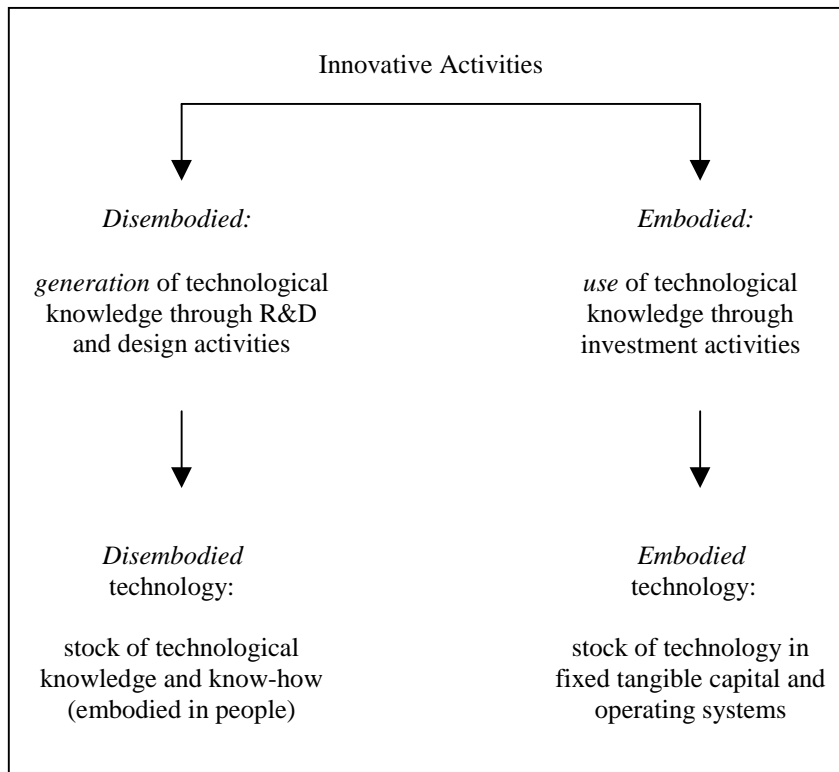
Innovative Activities

Disembodied:

generation of technological knowledge through R&D and design activities

Disembodied technology:

stock of technological knowledge and know-how (embodied in people)

Embodied:

use of technological knowledge through investment activities

Embodied technology:

stock of technology in fixed tangible capital and operating systems